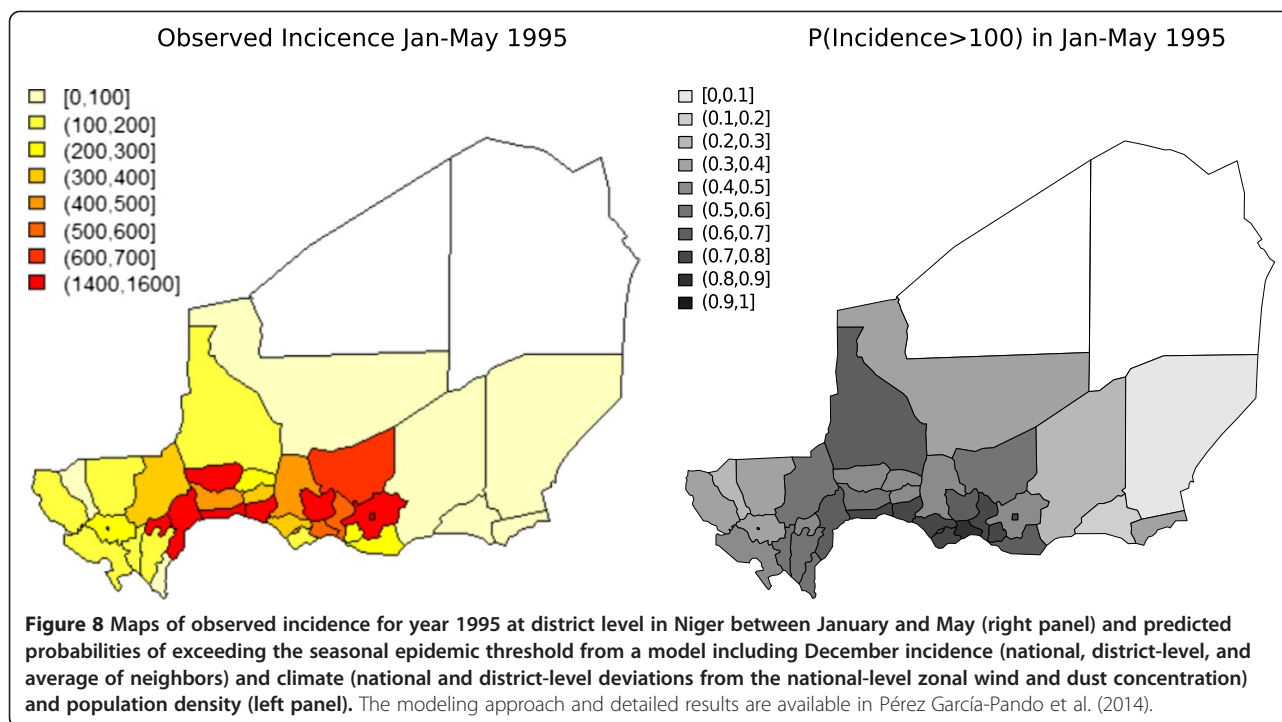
Observed Incicence Jan-May 1995

[0,100]
(100,200]
(200,300]
(300,400]
(400,500]
(500,600]
(600,700]
(1400,1600]

P(Incidence>100) in Jan-May 1995

[0,0.1]
(0.1,0.2]
(0.2,0.3]
(0.3,0.4]
(0.4,0.5]
(0.5,0.6]
(0.6,0.7]
(0.7,0.8]
(0.8,0.9]
(0.9,1]

**Figure 8 Maps of observed incidence for year 1995 at district level in Niger between January and May (right panel) and predicted probabilities of exceeding the seasonal epidemic threshold from a model including December incidence (national, district-level, and average of neighbors) and climate (national and district-level deviations from the national-level zonal wind and dust concentration) and population density (left panel).** The modeling approach and detailed results are available in Pérez García-Pando et al. (2014).